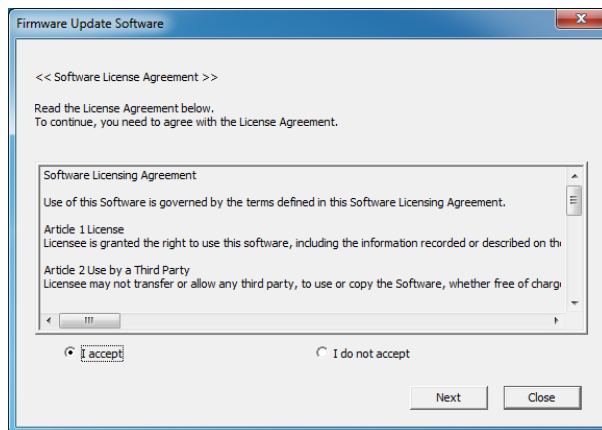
Firmware Update Software

<< Software License Agreement >>

Read the License Agreement below.
To continue, you need to agree with the License Agreement.

Software Licensing Agreement

Use of this Software is governed by the terms defined in this Software Licensing Agreement.

Article 1 License
Licensee is granted the right to use this software, including the information recorded or described on th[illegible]

Article 2 Use by a Third Party
Licensee may not transfer or allow any third party, to use or copy the Software, whether free of charg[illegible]

I accept

I do not accept

Next

Close